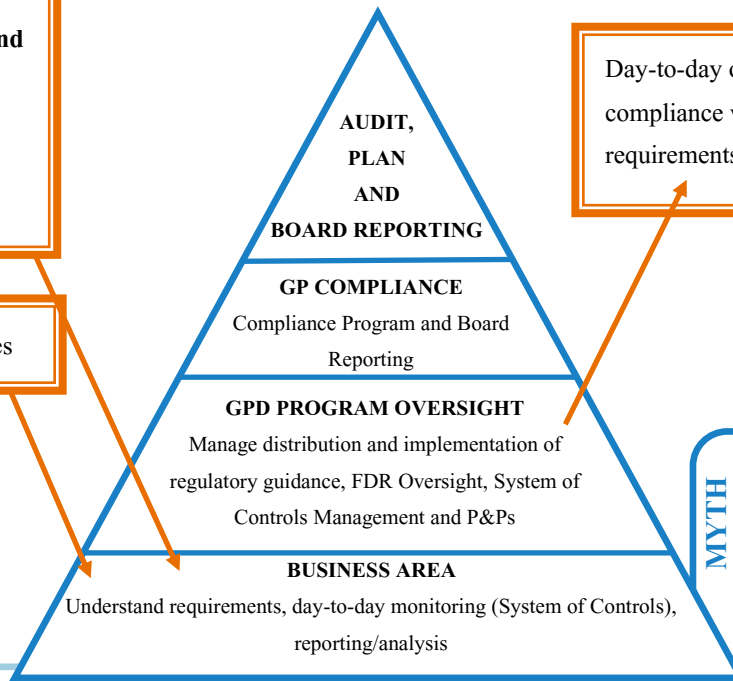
nd

es

AUDIT,
PLAN
AND
BOARD REPORTING

GP COMPLIANCE
Compliance Program and Board Reporting

GPD PROGRAM OVERSIGHT
Manage distribution and implementation of regulatory guidance, FDR Oversight, System of Controls Management and P&Ps

BUSINESS AREA
Understand requirements, day-to-day monitoring (System of Controls), reporting/analysis

Day-to-day c
compliance v
requirements

MYTH